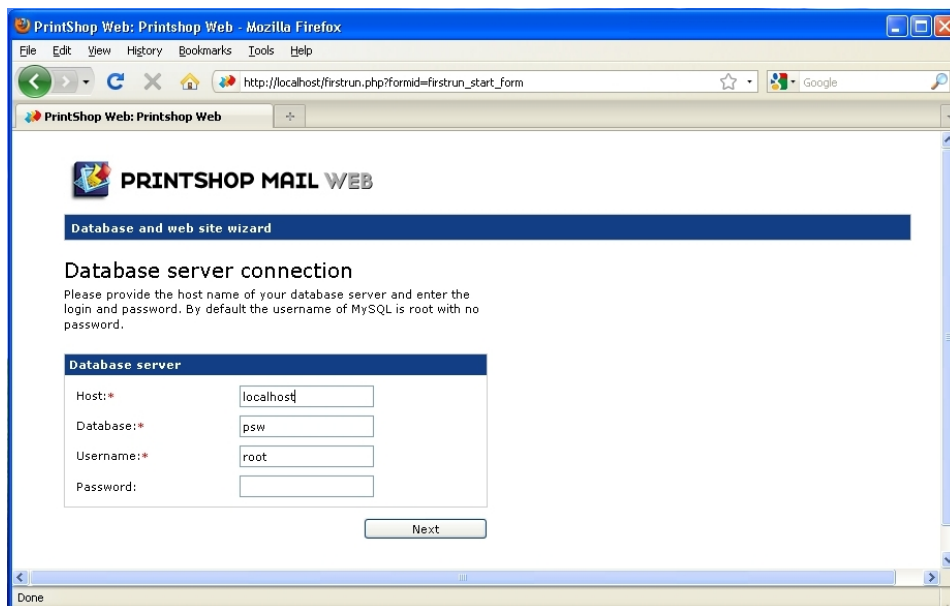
PrintShop Web: Printshop Web - Mozilla Firefox

File Edit View History Bookmarks Tools Help

http://localhost/firstrun.php?formid=firstrun_start_form

Google

PrintShop Web: Printshop Web

PRINTSHOP MAIL WEB

Database and web site wizard

Database server connection

Please provide the host name of your database server and enter the login and password. By default the username of MySQL is root with no password.

Database server

Host:* localhost

Database:* psw

Username:* root

Password:

Next

Done